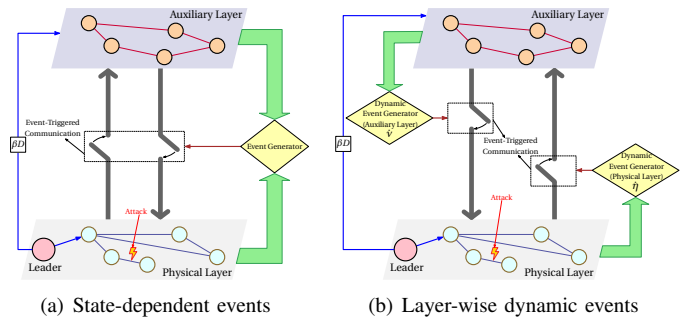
Auxiliary Layer

Event-Triggered Communication

$\beta D$

Event Generator

Attack

Leader

Physical Layer

(a) State-dependent events

Auxiliary Layer

Dynamic Event Generator (Auxiliary Layer) $\bar{\nu}$

$\beta D$

Event-Triggered Communication

Dynamic Event Generator (Physical Layer) $\bar{\eta}$

Attack

Leader

Physical Layer

(b) Layer-wise dynamic events